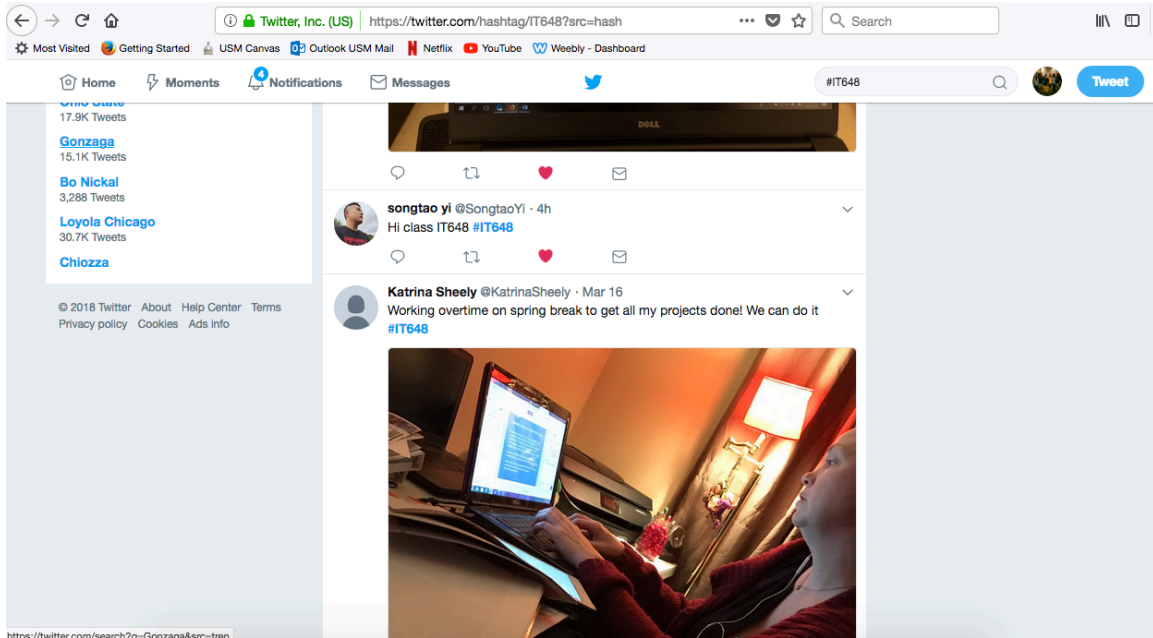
Twitter, Inc. (US) https://twitter.com/hashtag/IT648?src=hash
Search

Most Visited Getting Started USM Canvas Outlook USM Mail Netflix YouTube Weebly - Dashboard

Home Moments 4 Notifications Messages #IT648 Tweet

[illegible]
17.9K Tweets
Gonzaga
15.1K Tweets
Bo Nickal
3,288 Tweets
Loyola Chicago
30.7K Tweets
Chiozza

© 2018 Twitter About Help Center Terms Privacy policy Cookies Ads info

DELL

songtao yi @SongtaoYi · 4h
Hi class IT648 #IT648

Katrina Sheely @KatrinaSheely · Mar 16
Working overtime on spring break to get all my projects done! We can do it #IT648

https://twitter.com/search?q=Gonzaga&src=tren